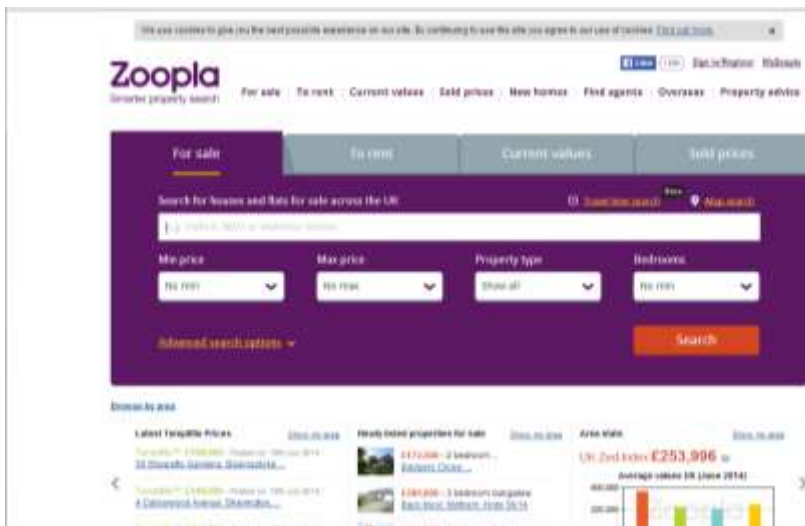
We use cookies to give you the best possible experience on our site. By continuing to use the site you agree to our use of cookies. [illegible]

Zoopla
Smarter property search

Like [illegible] Sign in/Register My Zoopla

For sale To rent Current values Sold prices New homes Find agents Overseas Property advice

For sale To rent Current values Sold prices

Search for houses and flats for sale across the UK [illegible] New Map search

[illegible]

Min price
No min

Max price
No max

Property type
Show all

Bedrooms
No min

Advanced search options

Search

Browse by area

Latest Templille Prices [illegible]
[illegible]
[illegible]

Newly listed properties for sale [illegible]
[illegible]
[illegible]

Area stats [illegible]
UK Zed-Index £253,996
Average values UK (June 2014)